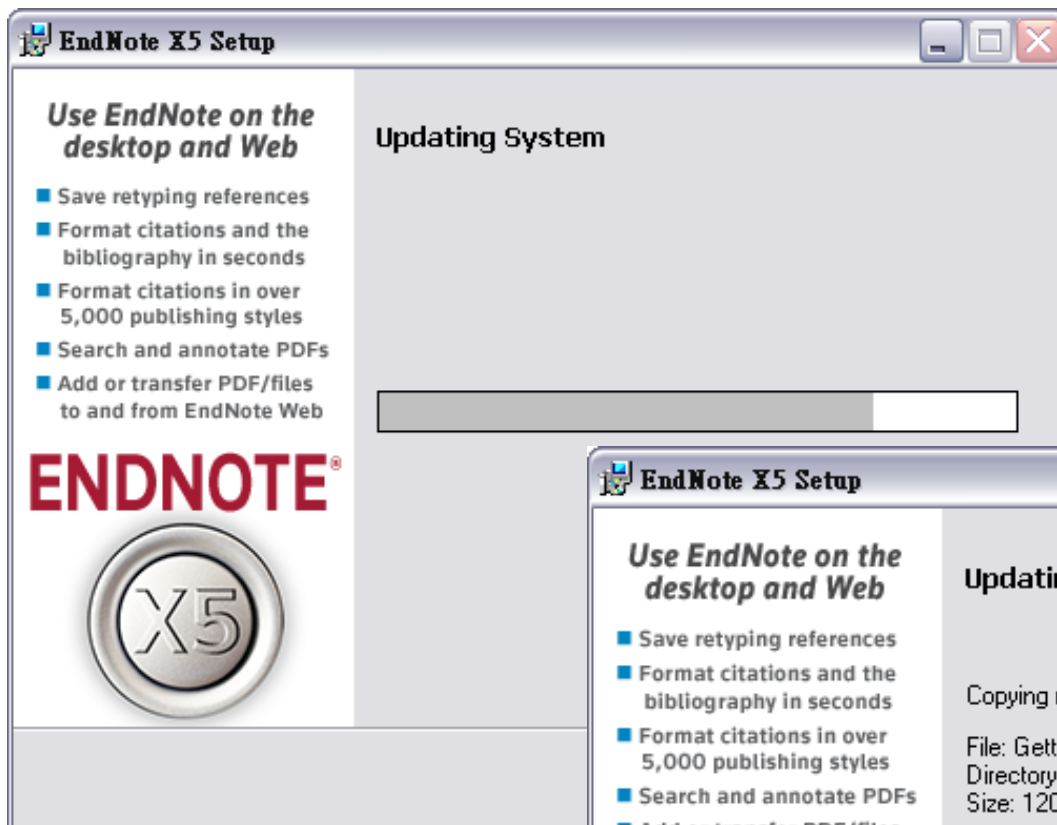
EndNote X5 Setup

Use EndNote on the desktop and Web

Save retyping references

Format citations and the bibliography in seconds

Format citations in over 5,000 publishing styles

Search and annotate PDFs

Add or transfer PDF/files to and from EndNote Web

ENDNOTE®

X5

Updating System

EndNote X5 Setup

Use EndNote on the desktop and Web

Save retyping references

Format citations and the bibliography in seconds

Format citations in over 5,000 publishing styles

Search and annotate PDFs

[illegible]

Updatin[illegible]

Copying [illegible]

File: Gett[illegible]
Directory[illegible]
Size: 12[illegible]